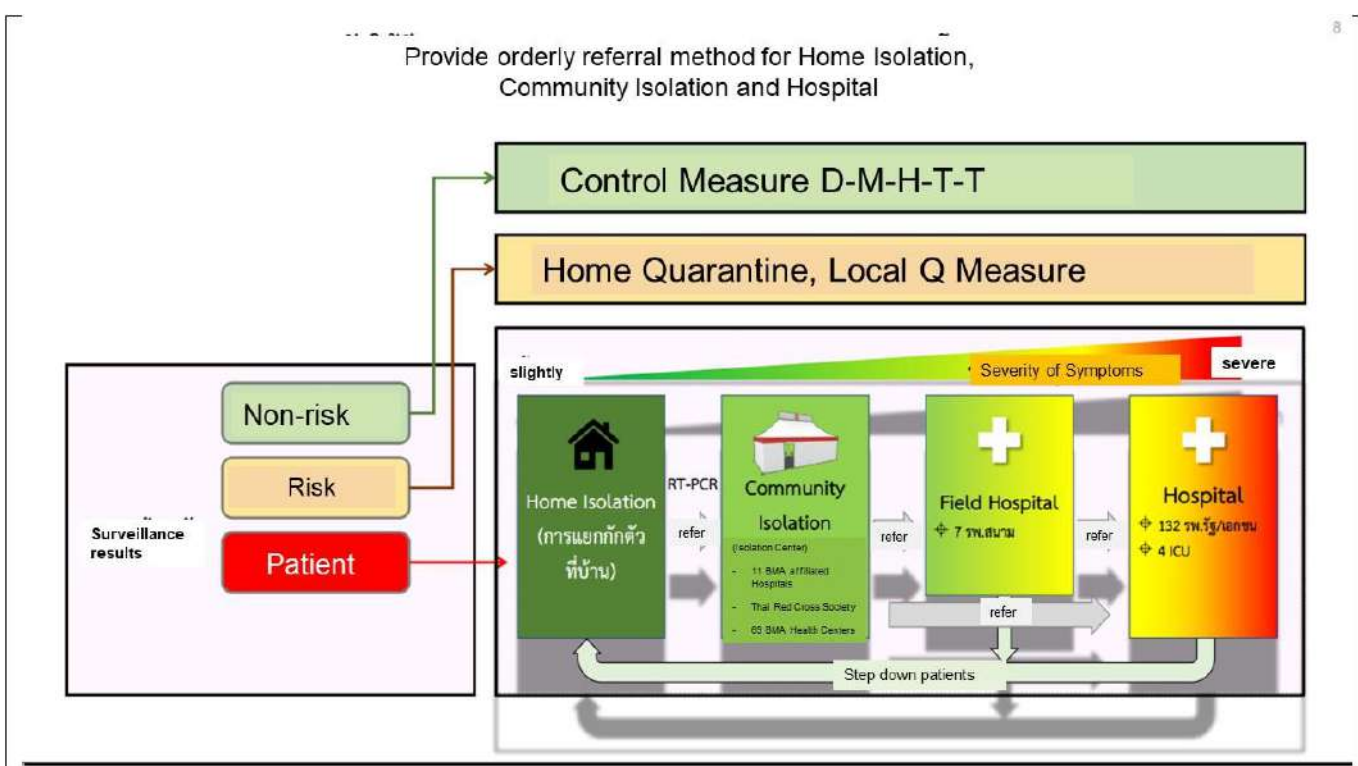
8

Provide orderly referral method for Home Isolation, Community Isolation and Hospital

Control Measure D-M-H-T-T

Home Quarantine, Local Q Measure

slightly

Severity of Symptoms

severe

Non-risk

Risk

Surveillance results

Patient

Home Isolation (การแยกกักตัวที่บ้าน)

RT-PCR

refer

Community Isolation

(Isolation Center)

- 11 BMA affiliated Hospitals
- Thai Red Cross Society
- 69 BMA Health Centers

refer

Field Hospital

7 รพ.สนาม

refer

Hospital

132 รพ.รัฐ/เอกชน

4 ICU

refer

Step down patients